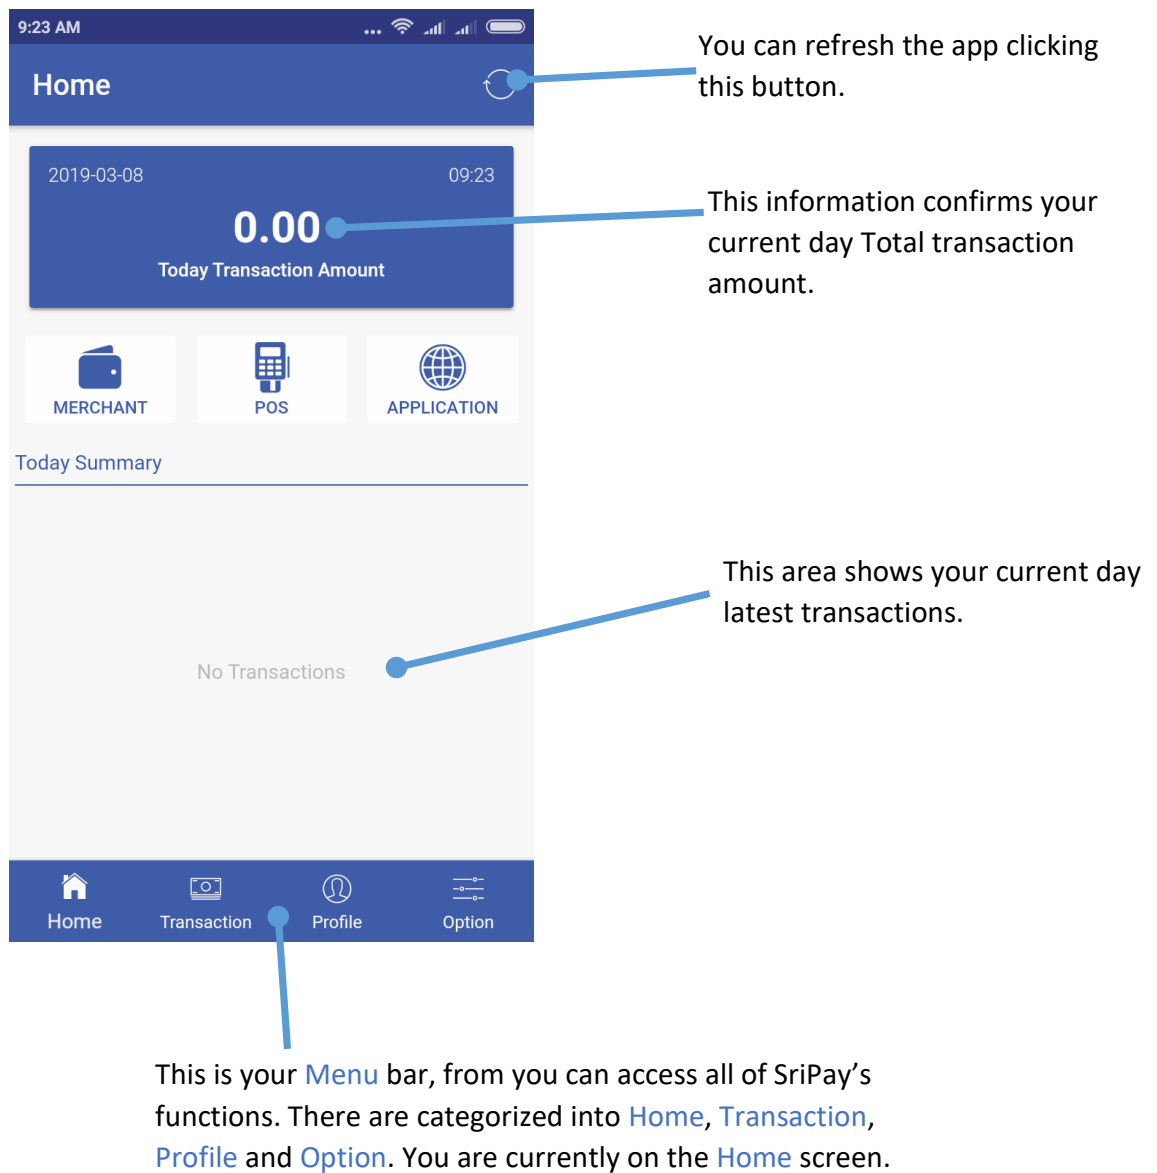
9:23 AM

Home

You can refresh the app clicking this button.

2019-03-08

09:23

0.00

Today Transaction Amount

This information confirms your current day Total transaction amount.

MERCHANT

POS

APPLICATION

Today Summary

This area shows your current day latest transactions.

No Transactions

Home

Transaction

Profile

Option

This is your Menu bar, from you can access all of SriPay's functions. There are categorized into Home, Transaction, Profile and Option. You are currently on the Home screen.